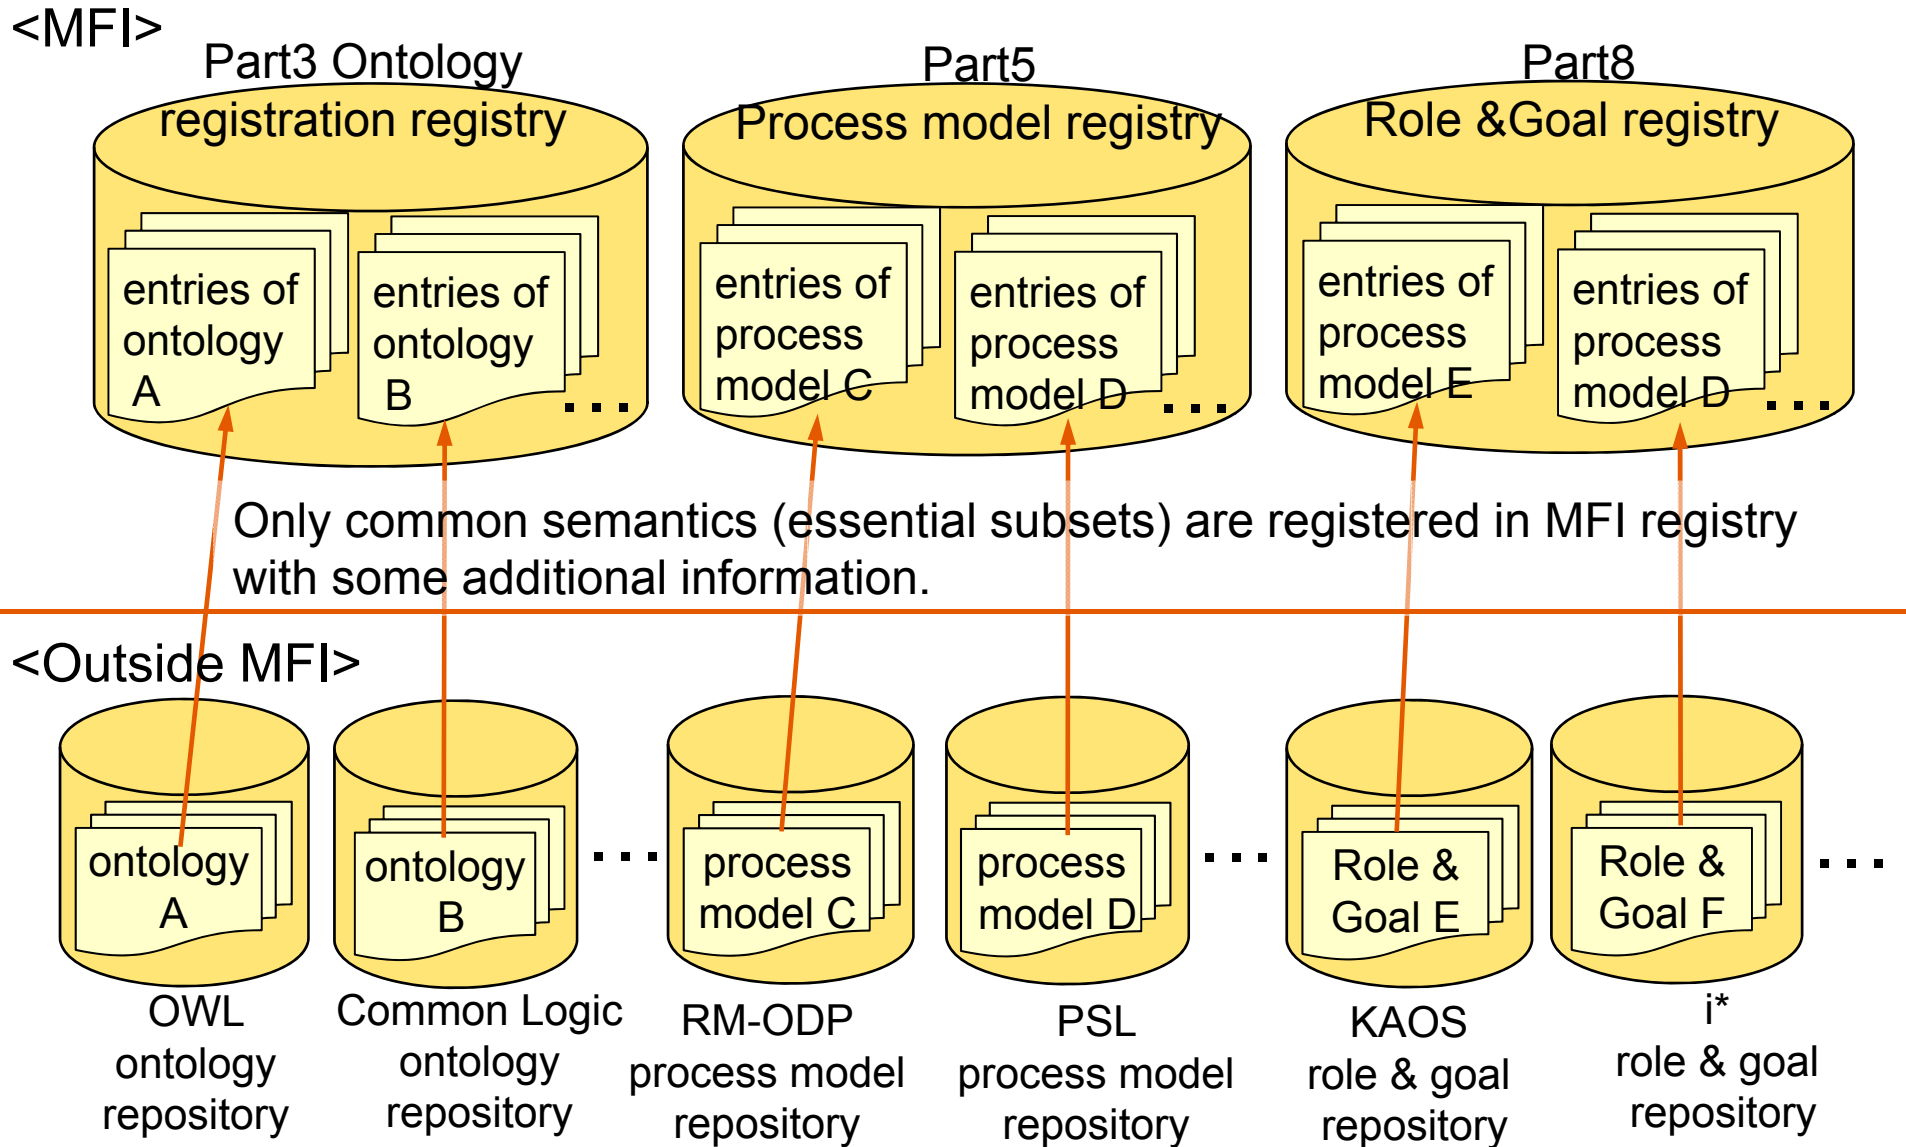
<MFI>

Part3 Ontology registration registry

entries of ontology A

entries of ontology B

. . .

Part5 Process model registry

entries of process model C

entries of process model D

. . .

Part8 Role &Goal registry

entries of process model E

entries of process model D

. . .

Only common semantics (essential subsets) are registered in MFI registry with some additional information.

<Outside MFI>

ontology A

OWL ontology repository

ontology B

Common Logic ontology repository

. . .

process model C

RM-ODP process model repository

process model D

PSL process model repository

. . .

Role & Goal E

KAOS role & goal repository

Role & Goal F

i* role & goal repository

. . .